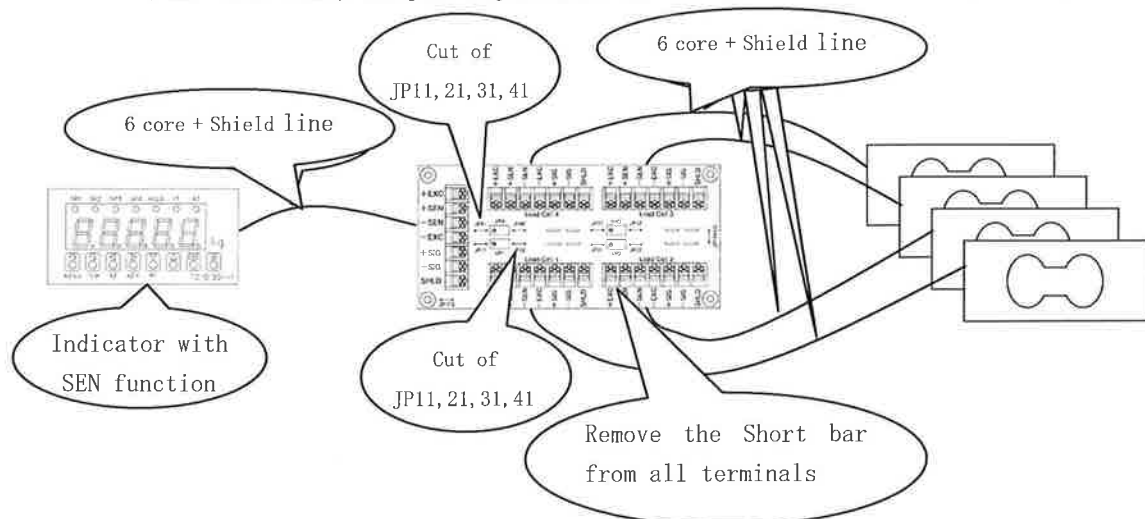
Cut of
JP11, 21, 31, 41

6 core + Shield line

6 core + Shield line

+EXC
+SEN
−SEN
−EXC
+SG
−SG
SHLD

kg

Indicator with
SEN function

Cut of
JP11, 21, 31, 41

Remove the Short bar
from all terminals